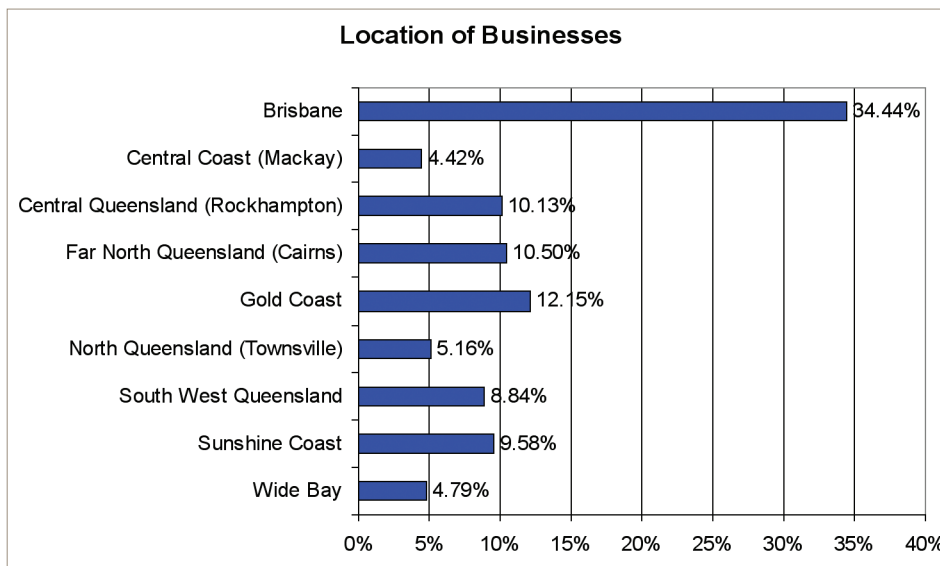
Location of Businesses

Brisbane 34.44%
Central Coast (Mackay) 4.42%
Central Queensland (Rockhampton) 10.13%
Far North Queensland (Cairns) 10.50%
Gold Coast 12.15%
North Queensland (Townsville) 5.16%
South West Queensland 8.84%
Sunshine Coast 9.58%
Wide Bay 4.79%

0% 5% 10% 15% 20% 25% 30% 35% 40%